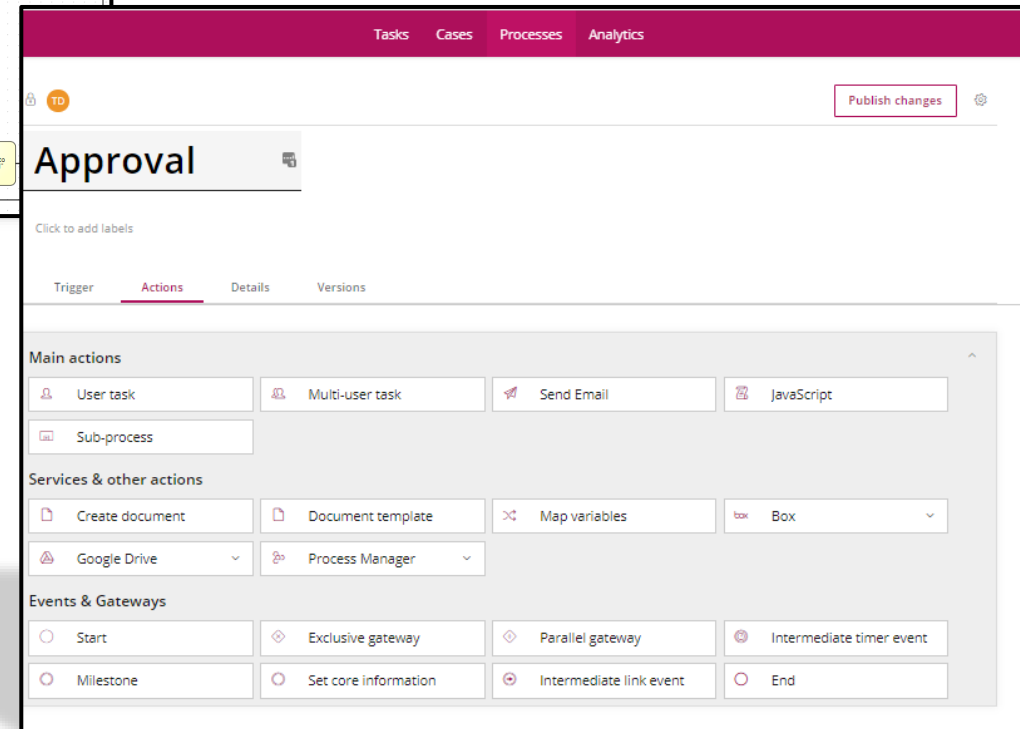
Tasks Cases Processes Analytics

TD

Publish changes

Approval

Click to add labels

Trigger Actions Details Versions

Main actions

User task
Multi-user task
Send Email
JavaScript
Sub-process

Services & other actions

Create document
Document template
Map variables
box Box
Google Drive
Process Manager

Events & Gateways

Start
Exclusive gateway
Parallel gateway
Intermediate timer event
Milestone
Set core information
Intermediate link event
End